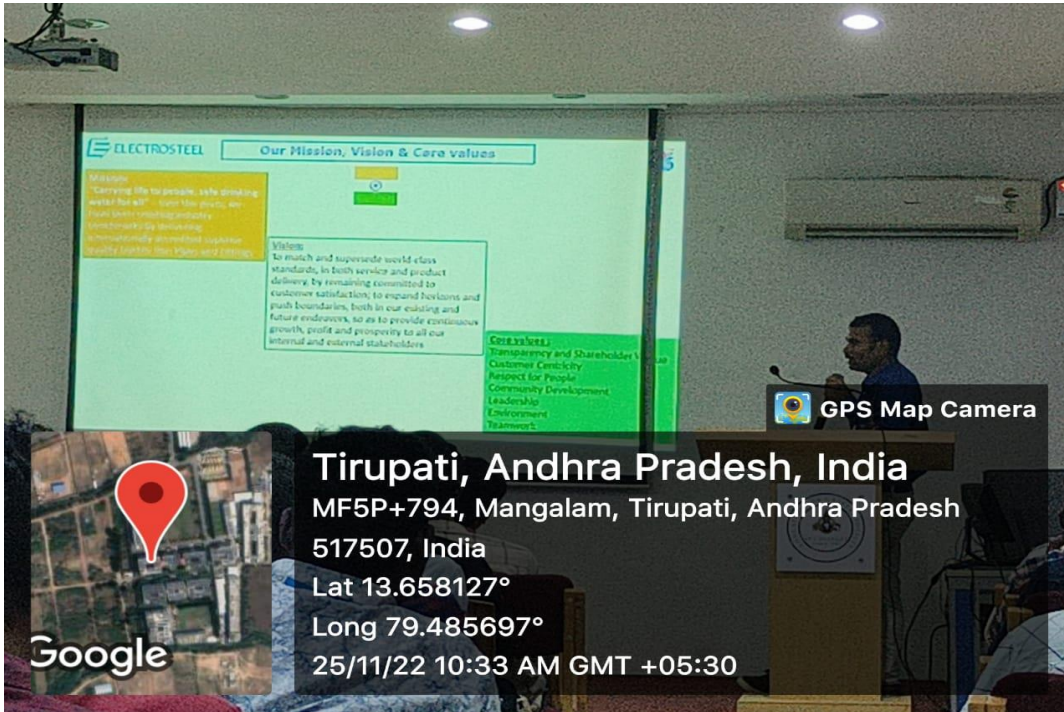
ELECTROSTEEL

Our Mission, Vision & Core values

Mission:
"Carrying life to people, safe drinking water for all" – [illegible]

Vision:
To match and supersede world-class standards, in both service and product delivery, by remaining committed to customer satisfaction; to expand horizons and push boundaries, both in our existing and future endeavors, so as to provide continuous growth, profit and prosperity to all our internal and external stakeholders

Core values:
Transparency and Shareholder V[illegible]
Customer Centricity
Respect for People
Community Development
Leadership
Environment
Teamwork

GPS Map Camera

Tirupati, Andhra Pradesh, India
MF5P+794, Mangalam, Tirupati, Andhra Pradesh 517507, India
Lat 13.658127°
Long 79.485697°
25/11/22 10:33 AM GMT +05:30

Google